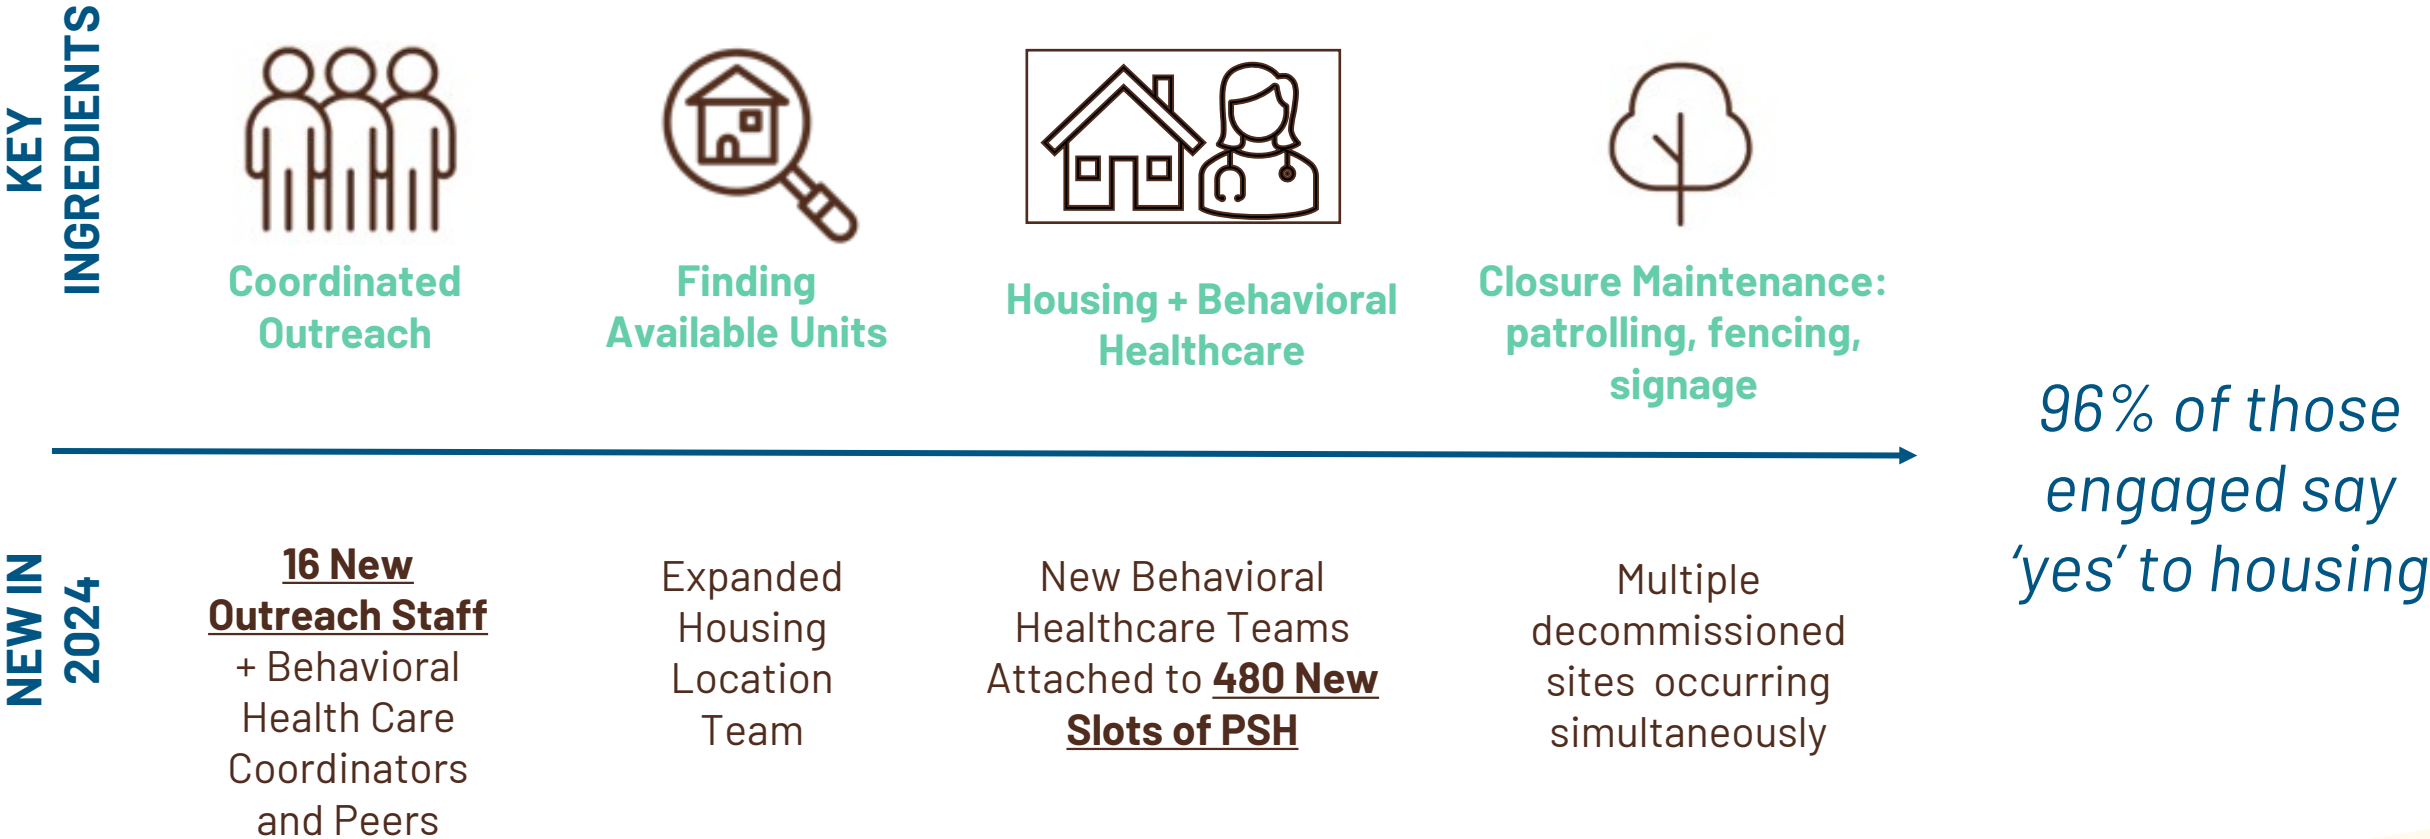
KEY INGREDIENTS

Coordinated Outreach

Finding Available Units

Housing + Behavioral Healthcare

Closure Maintenance: patrolling, fencing, signage

96% of those engaged say 'yes' to housing

NEW IN 2024

16 New Outreach Staff + Behavioral Health Care Coordinators and Peers

Expanded Housing Location Team

New Behavioral Healthcare Teams Attached to 480 New Slots of PSH

Multiple decommissioned sites occurring simultaneously